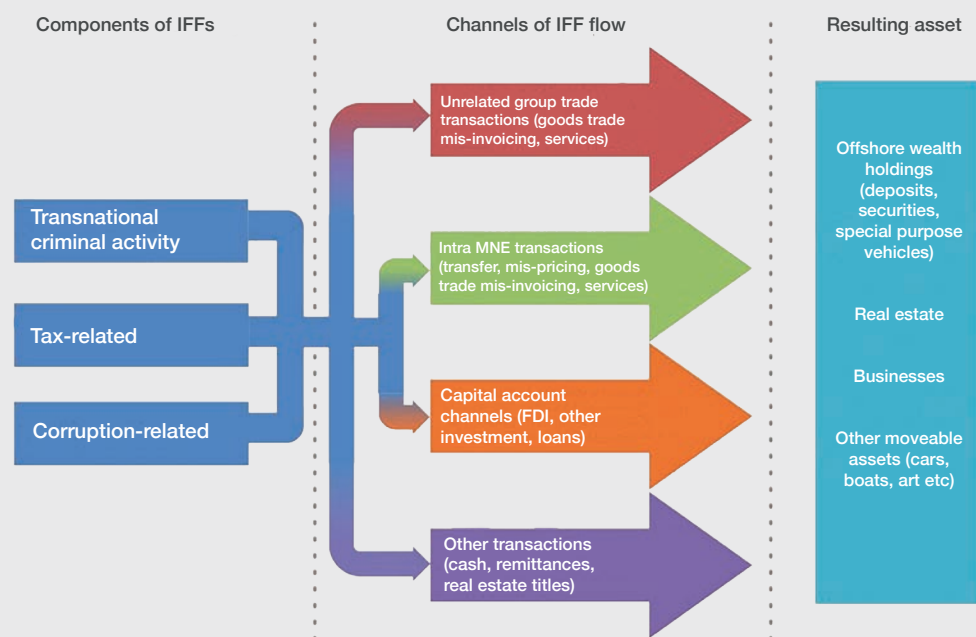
Components of IFFs

Channels of IFF flow

Resulting asset

Transnational criminal activity

Tax-related

Corruption-related

Unrelated group trade transactions (goods trade mis-invoicing, services)

Intra MNE transactions (transfer, mis-pricing, goods trade mis-invoicing, services)

Capital account channels (FDI, other investment, loans)

Other transactions (cash, remittances, real estate titles)

Offshore wealth holdings (deposits, securities, special purpose vehicles)

Real estate

Businesses

Other moveable assets (cars, boats, art etc)